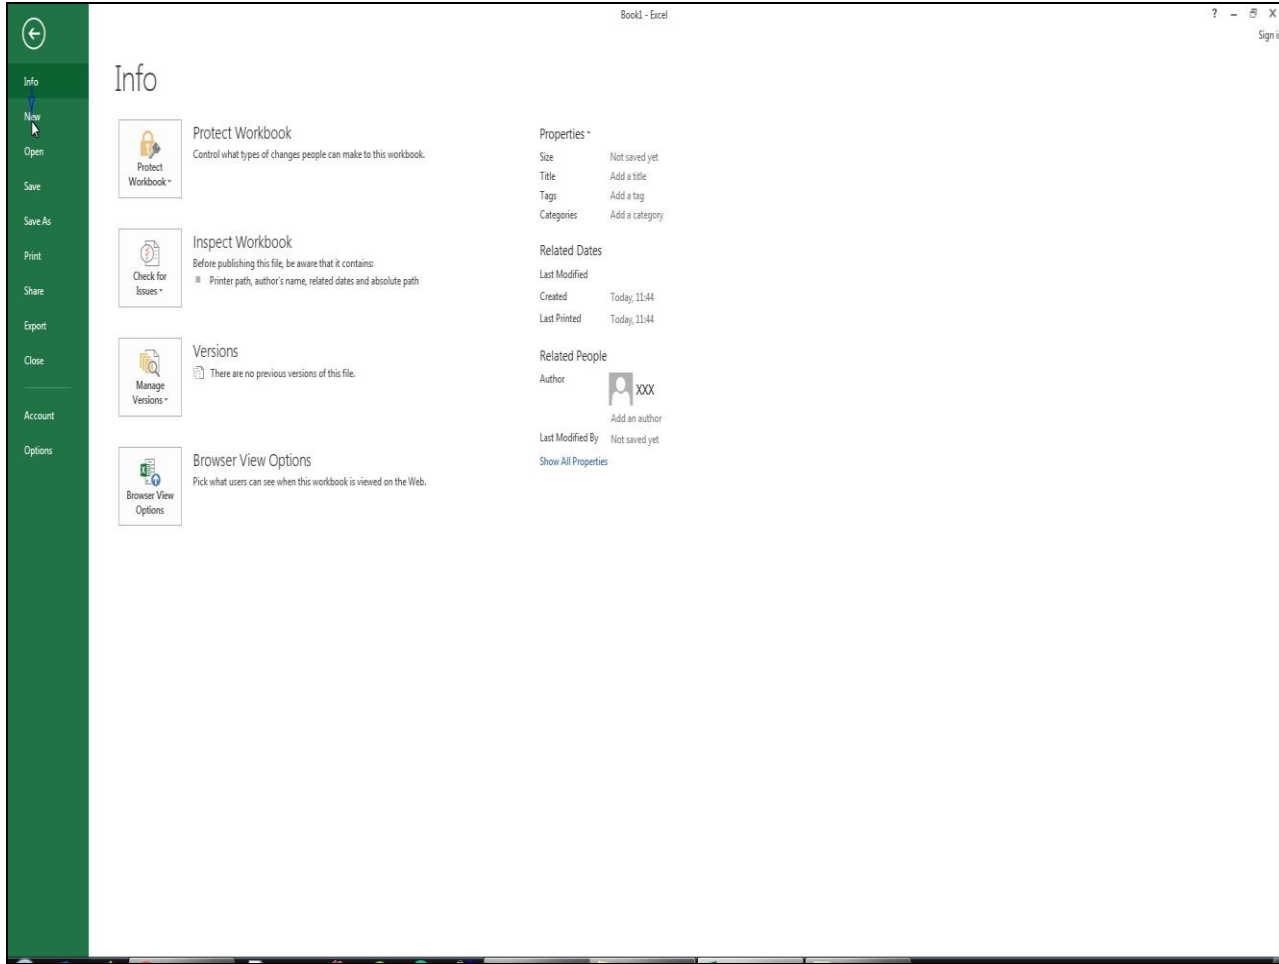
Book1 - Excel

? – ☐ X
Sign i

Info
New
Open
Save
Save As
Print
Share
Export
Close
Account
Options

Info

Protect Workbook
Protect Workbook ▾
Control what types of changes people can make to this workbook.

Inspect Workbook
Check for Issues ▾
Before publishing this file, be aware that it contains:
Printer path, author's name, related dates and absolute path

Versions
Manage Versions ▾
There are no previous versions of this file.

Browser View Options
Browser View Options
Pick what users can see when this workbook is viewed on the Web.

Properties ▾

| Size | Not saved yet |
|---|---|
| Title | Add a title |
| Tags | Add a tag |
| Categories | Add a category |

Related Dates

| Last Modified | |
|---|---|
| Created | Today, 11:44 |
| Last Printed | Today, 11:44 |

Related People

Author XXX
Add an author
Last Modified By Not saved yet

Show All Properties